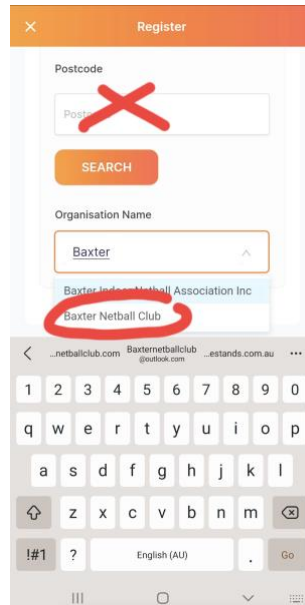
Register

Postcode

Postc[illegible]

SEARCH

Organisation Name

Baxter

Baxter Indoor Netball Association Inc

Baxter Netball Club

...netballclub.com Baxternetballclub @outlook.com ...estands.com.au

1 2 3 4 5 6 7 8 9 0

q w e r t y u i o p

a s d f g h j k l

z x c v b n m

!#1 ? English (AU) . Go